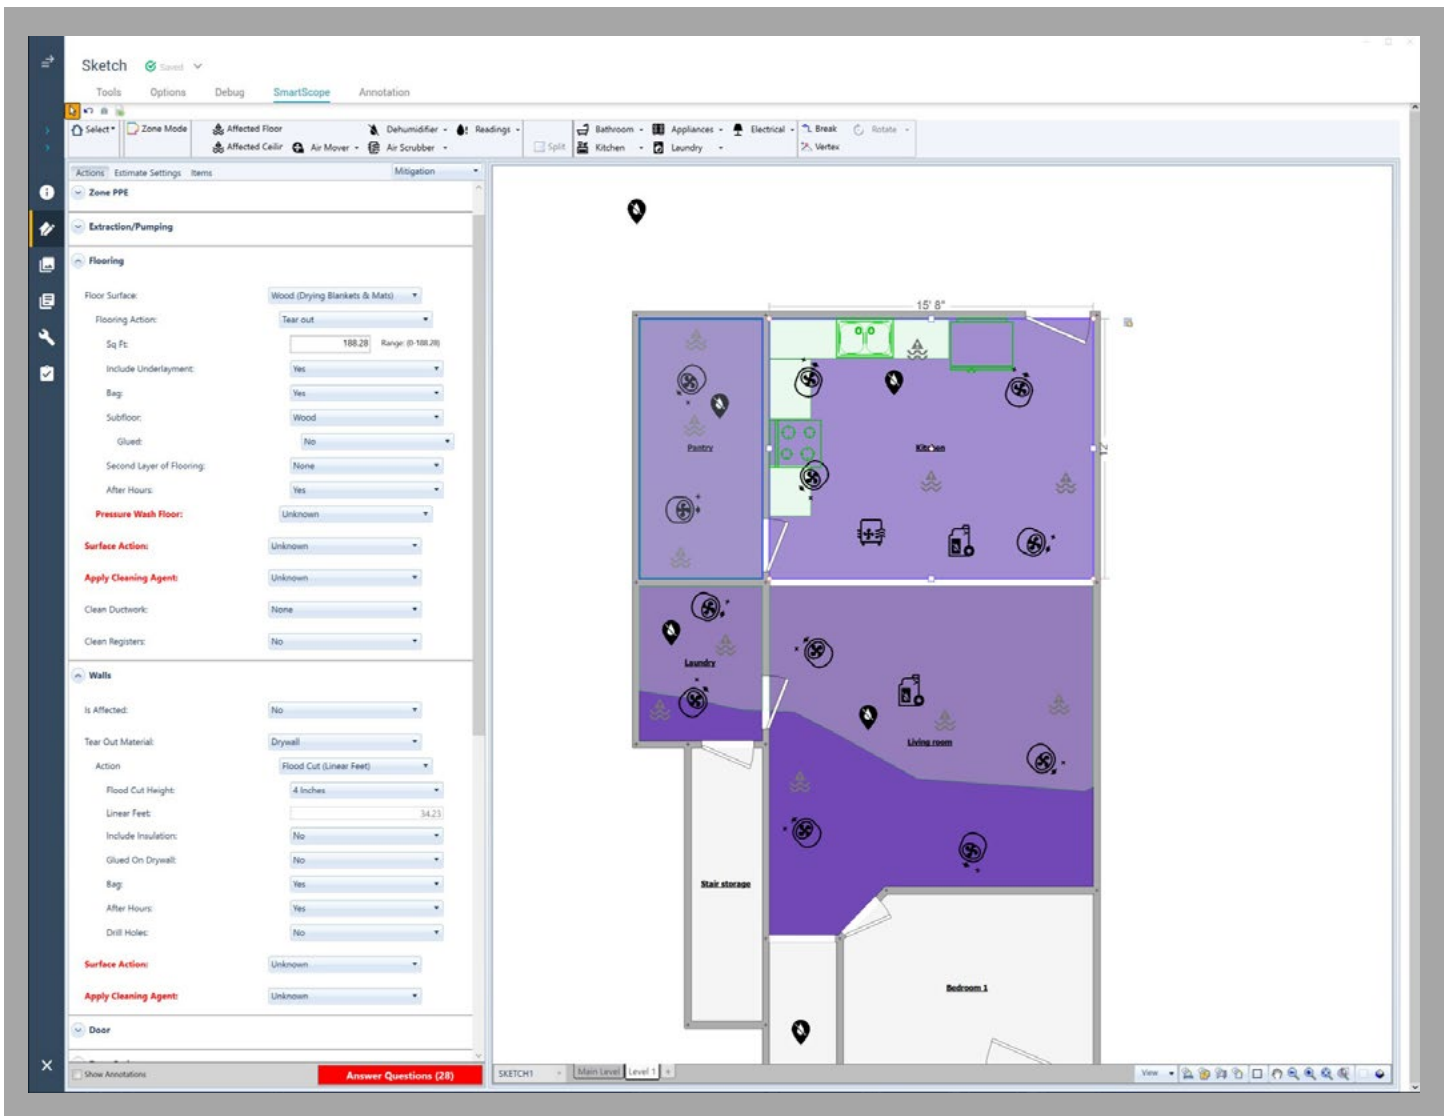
Sketch Saved

Tools Options Debug SmartScope Annotation

Select Zone Mode Affected Floor Affected Ceilir Air Mover Dehumidifier Air Scrubber Readings Split Bathroom Kitchen Appliances Laundry Electrical Break Vertex Rotate

Actions Estimate Settings Items Mitigation

Zone PPE

Extraction/Pumping

Flooring

Floor Surface: Wood (Drying Blankets & Mats)

Flooring Action: Tear out

Sq Ft: 188.28 Range: (0-188.28)

Include Underlayment: Yes

Bag: Yes

Subfloor: Wood

Glued: No

Second Layer of Flooring: None

After Hours: Yes

Pressure Wash Floor: Unknown

Surface Action: Unknown

Apply Cleaning Agent: Unknown

Clean Ductwork: None

Clean Registers: No

Walls

Is Affected: No

Tear Out Material: Drywall

Action: Flood Cut (Linear Feet)

Flood Cut Height: 4 Inches

Linear Feet: 34.23

Include Insulation: No

Glued On Drywall: No

Bag: Yes

After Hours: Yes

Drill Holes: No

Surface Action: Unknown

Apply Cleaning Agent: Unknown

Door

Show Annotations

Answer Questions (28)

15' 8"

Pantry

Kitchen

Laundry

Living room

Stair storage

Bedroom 1

SKETCH1 Main Level Level 1

View